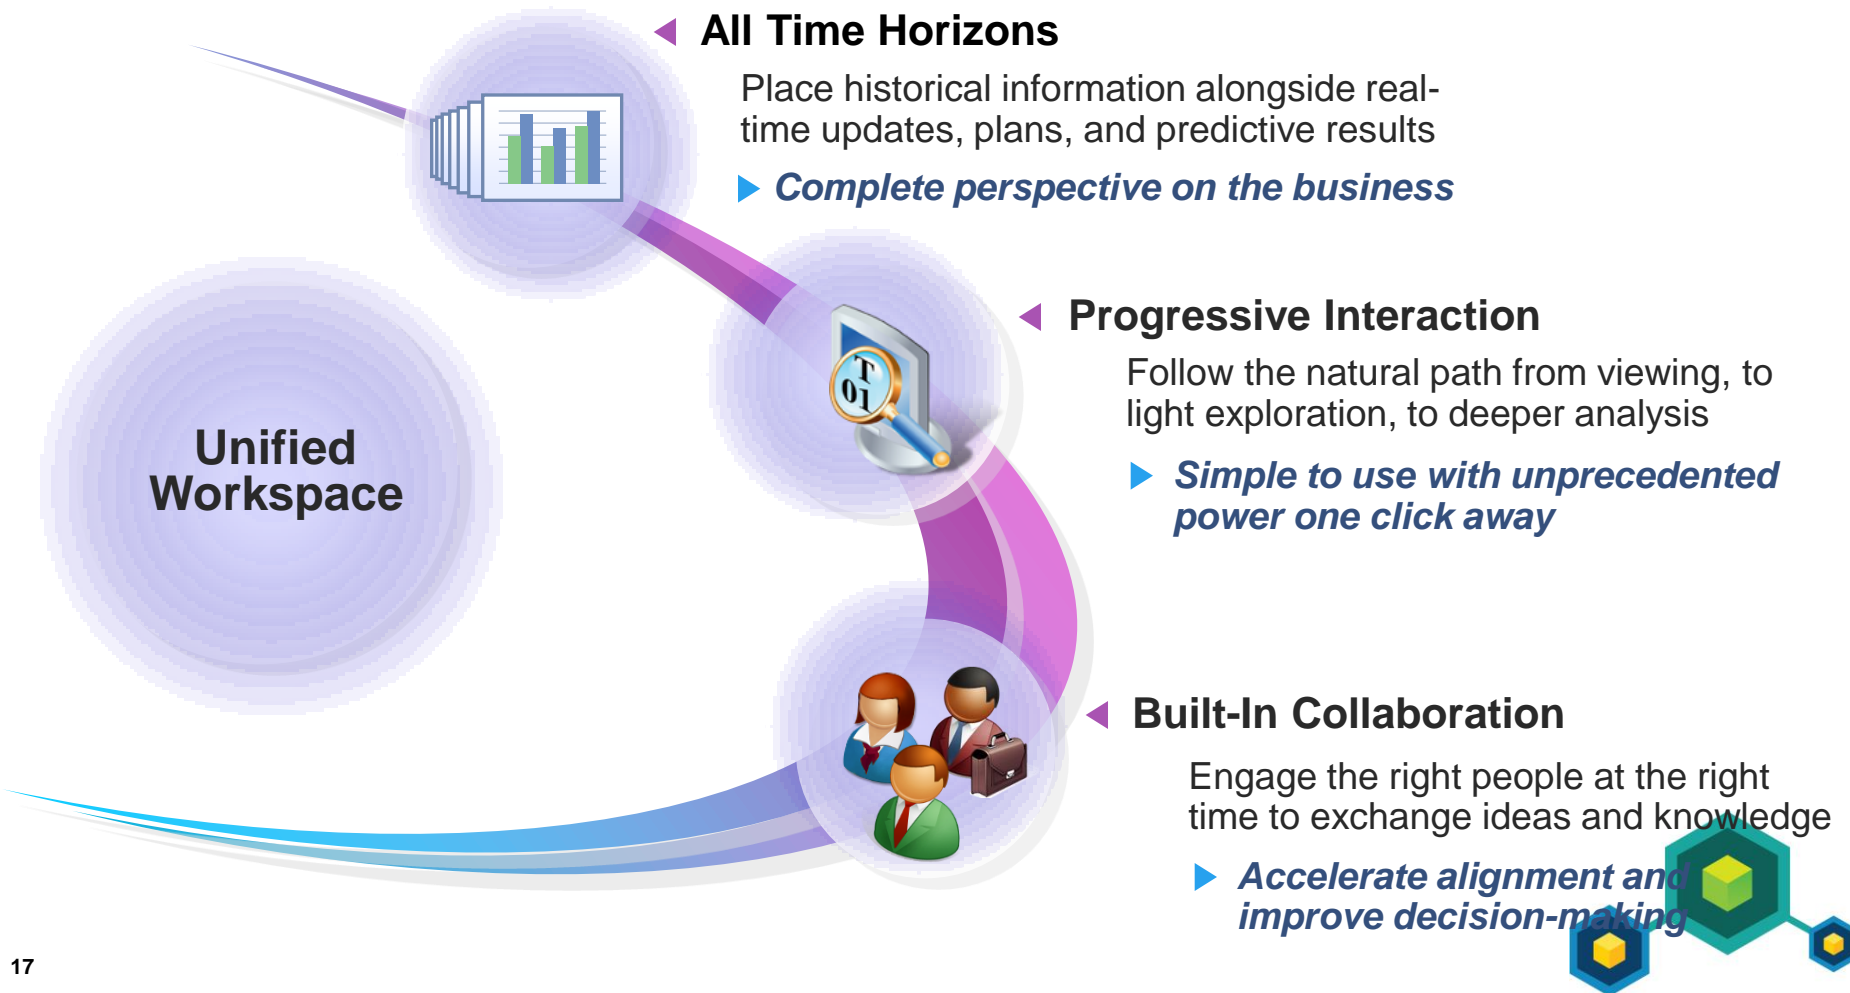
All Time Horizons

Place historical information alongside real-time updates, plans, and predictive results

Complete perspective on the business

Progressive Interaction

Follow the natural path from viewing, to light exploration, to deeper analysis

Simple to use with unprecedented power one click away

Unified Workspace

Built-In Collaboration

Engage the right people at the right time to exchange ideas and knowledge

Accelerate alignment and improve decision-making

T 01

17